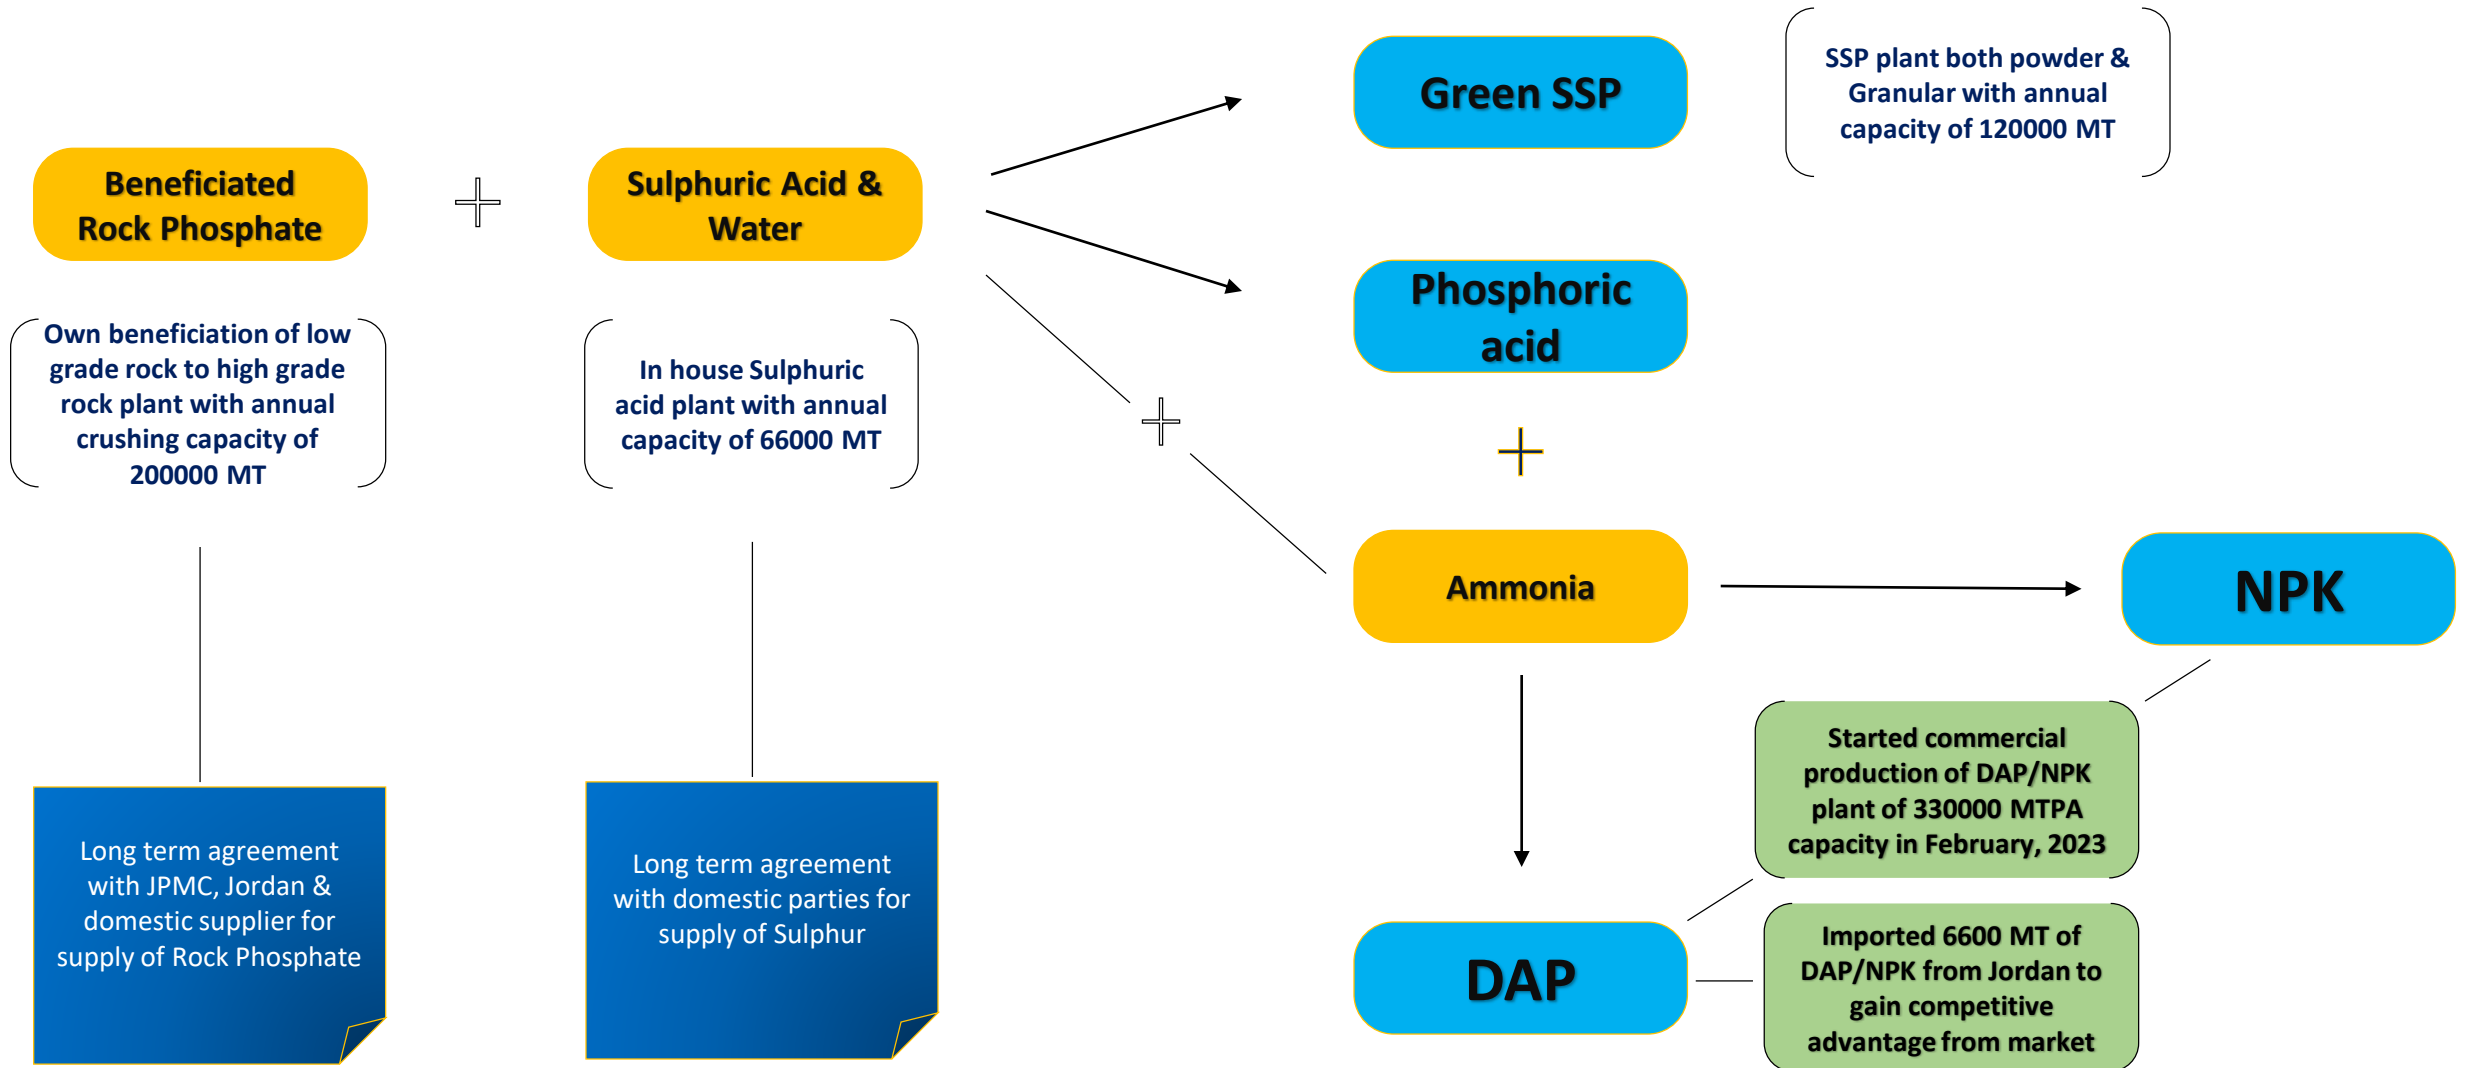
Beneficiated Rock Phosphate

Sulphuric Acid & Water

Green SSP

SSP plant both powder & Granular with annual capacity of 120000 MT

Phosphoric acid

Own beneficiation of low grade rock to high grade rock plant with annual crushing capacity of 200000 MT

In house Sulphuric acid plant with annual capacity of 66000 MT

Ammonia

NPK

Started commercial production of DAP/NPK plant of 330000 MTPA capacity in February, 2023

Long term agreement with JPMC, Jordan & domestic supplier for supply of Rock Phosphate

Long term agreement with domestic parties for supply of Sulphur

DAP

Imported 6600 MT of DAP/NPK from Jordan to gain competitive advantage from market